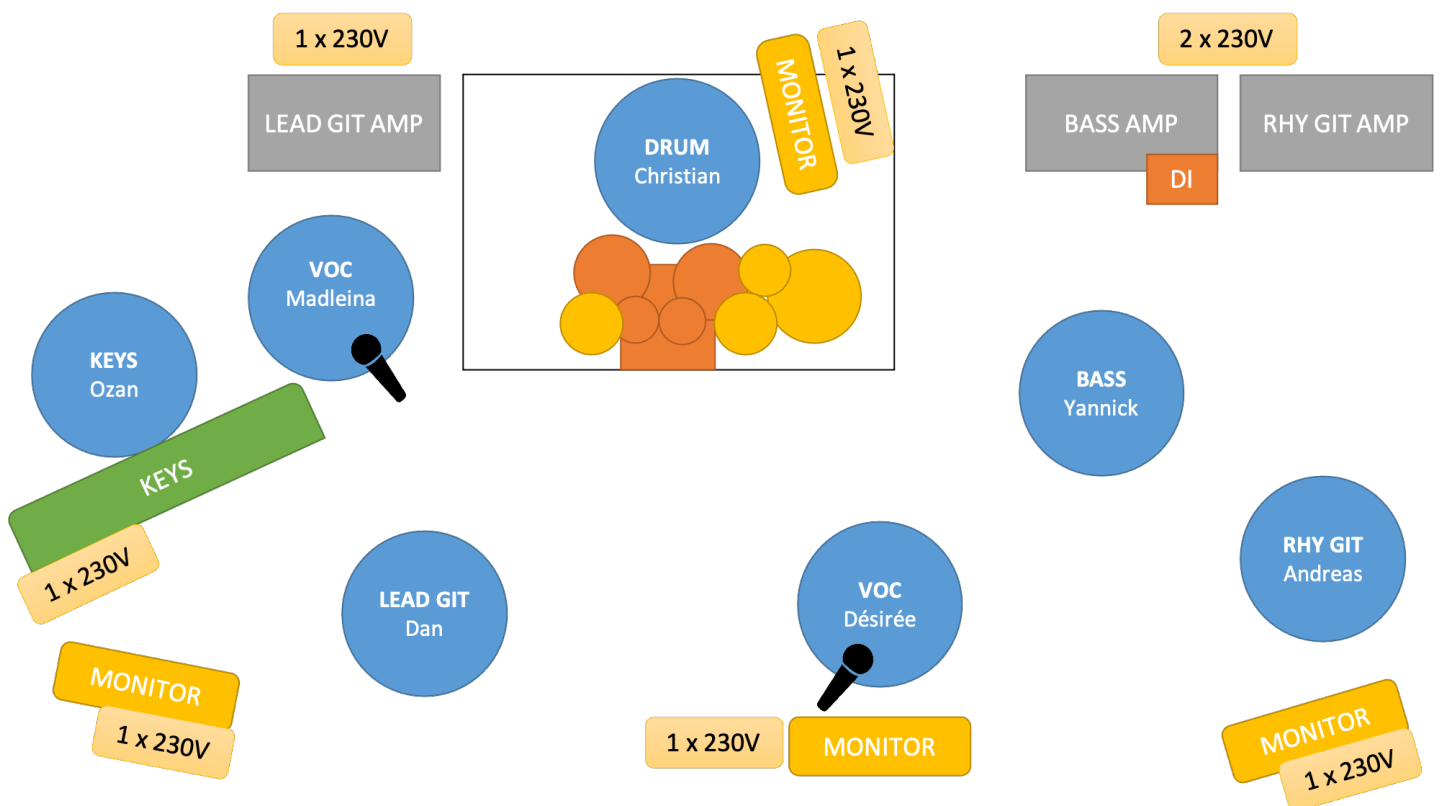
1 x 230V

LEAD GIT AMP

DRUM
Christian

MONITOR

1 x 230V

2 x 230V

BASS AMP

DI

RHY GIT AMP

VOC
Madleina

KEYS
Ozan

KEYS

1 x 230V

BASS
Yannick

RHY GIT
Andreas

LEAD GIT
Dan

VOC
Désirée

MONITOR

1 x 230V

1 x 230V

MONITOR

MONITOR

1 x 230V